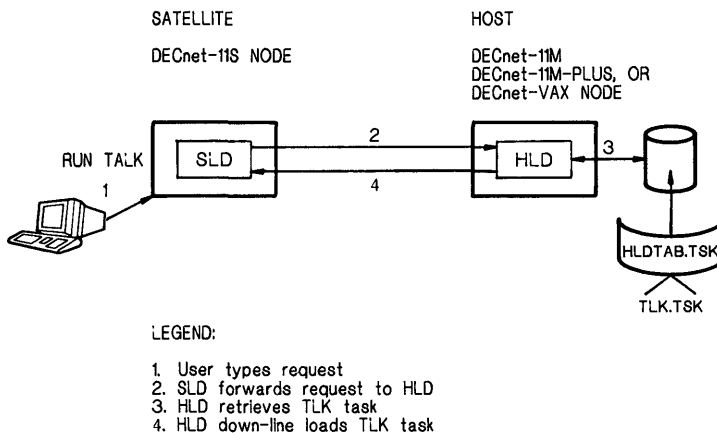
SATELLITE

DECnet-11S NODE

HOST

DECnet-11M
DECnet-11M-PLUS, OR
DECnet-VAX NODE

RUN TALK

1

SLD

2

4

HLD

3

HLDTAB.TSK

TLK.TSK

LEGEND:

1. User types request
2. SLD forwards request to HLD
3. HLD retrieves TLK task
4. HLD down-line loads TLK task